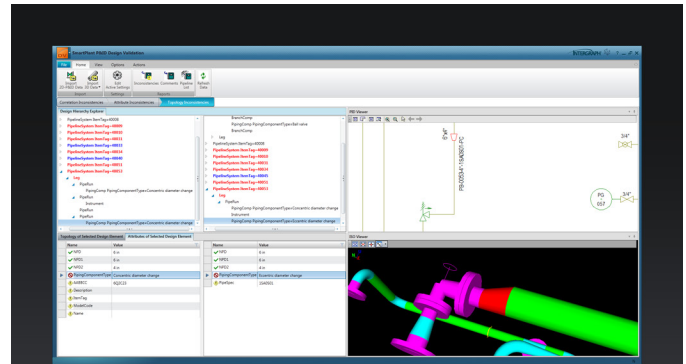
SmartPlant P&ID Design Validation

INTERGRAPH

File Home View Options Actions

Import 2D P&ID Data Import 3D Data Edit Active Settings Inconsistencies Comments Pipeline List Refresh Data

Import Settings Reports

Correlation Inconsistencies Attribute Inconsistencies Topology Inconsistencies

Design Hierarchy Explorer

PipelineSystem ItemTag=40008
PipelineSystem ItemTag=40009
PipelineSystem ItemTag=40010
PipelineSystem ItemTag=40011
PipelineSystem ItemTag=40012
PipelineSystem ItemTag=40013
PipelineSystem ItemTag=40014
PipelineSystem ItemTag=40040
PipelineSystem ItemTag=40015
PipelineSystem ItemTag=40013
Leg
PipeRun
PipingComp PipingComponentType=Concentric diameter change
PipeRun
Instrument
PipeRun
PipingComp PipingComponentType=Concentric diameter change

BranchComp
PipingComp PipingComponentType=Ball valve
BranchComp
Leg
PipelineSystem ItemTag=40008
PipelineSystem ItemTag=40009
PipelineSystem ItemTag=40010
PipelineSystem ItemTag=40011
PipelineSystem ItemTag=40012
PipelineSystem ItemTag=40013
PipelineSystem ItemTag=40045
PipelineSystem ItemTag=40015
PipelineSystem ItemTag=40013
Leg
PipeRun
Instrument
PipingComp PipingComponentType=Concentric diameter change

Topology of Selected Design Element Attributes of Selected Design Element

| Name | Value |
|---|---|
| NPD | 6 in |
| NPD1 | 6 in |
| NPD2 | 4 in |
| PipingComponentType | Concentric diameter change |
| AABBCC | 6Q2C25 |
| Description | |
| ItemTag | |
| ModelCode | |
| Name | |

| Name | Value |
|---|---|
| NPD | 6 in |
| NPD1 | 6 in |
| NPD2 | 4 in |
| PipingComponentType | Eccentric diameter change |
| PipeSpec | 1S4001 |

P&ID Viewer

3/4"
PG 057
3/4"

3D Viewer